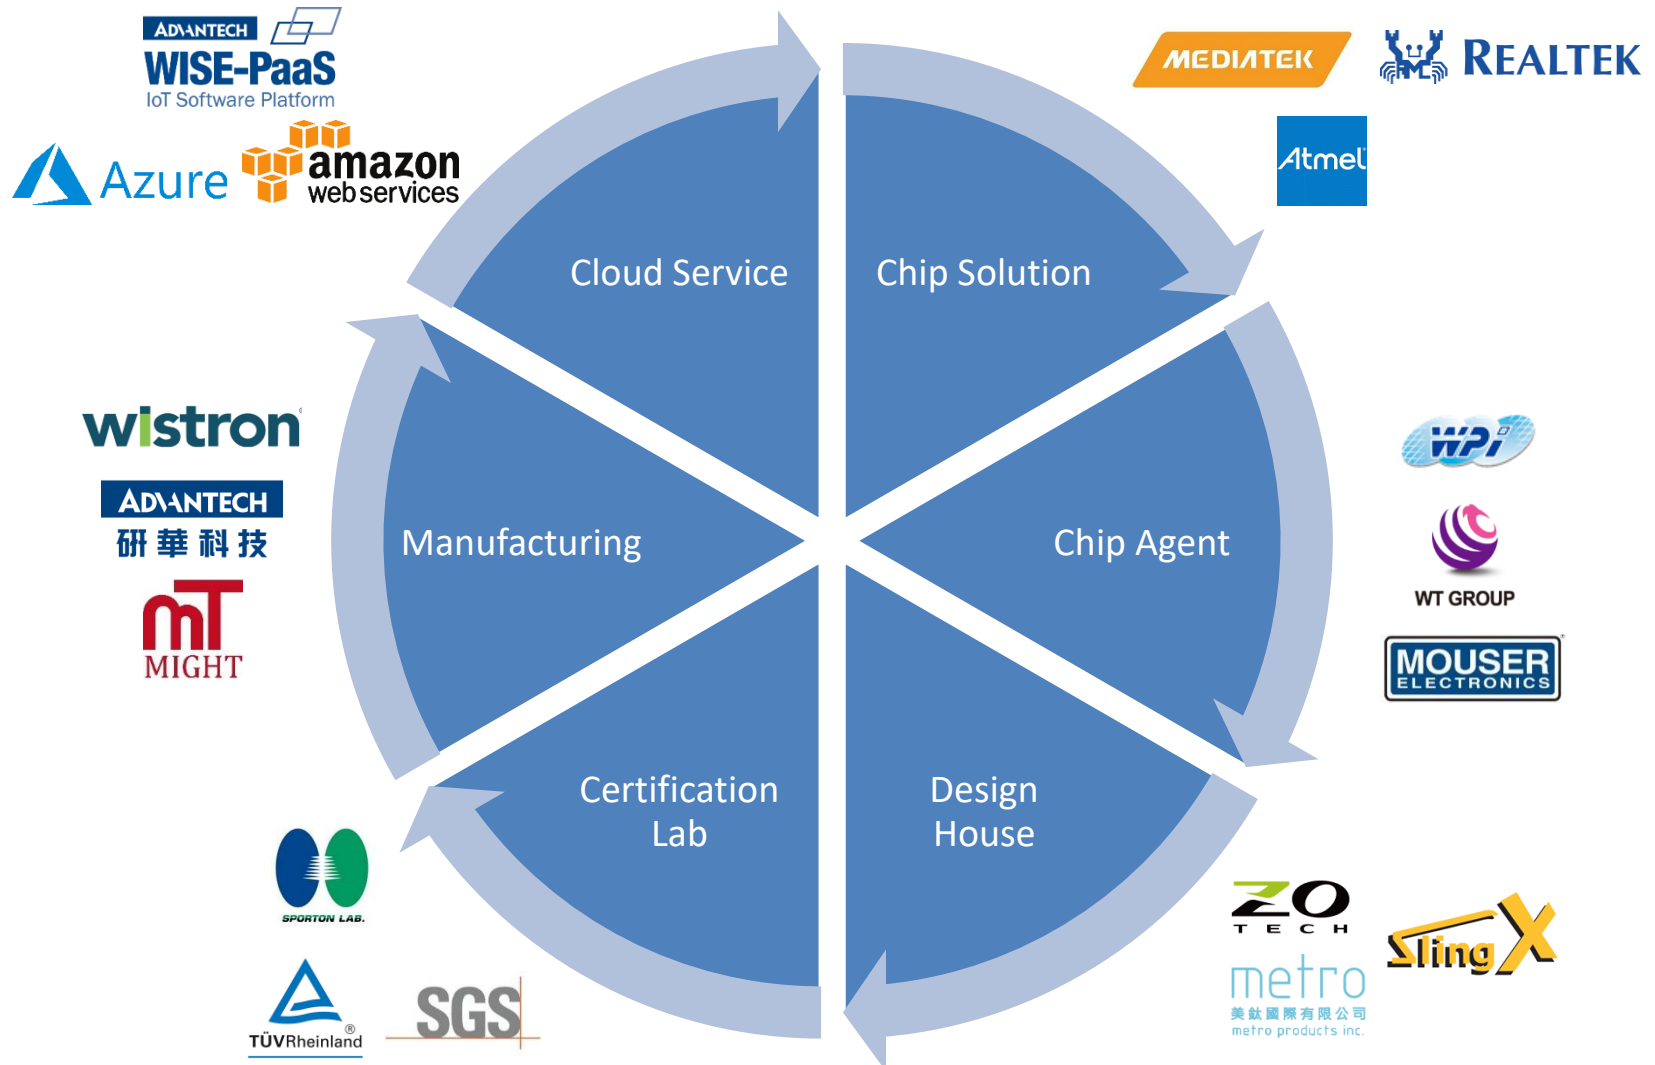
ADVANTECH
WISE-PaaS
IoT Software Platform

Azure

amazon
web services

MEDIATEK

REALTEK

Atmel

Cloud Service

Chip Solution

wistron

ADVANTECH
研華科技

MIGHT

Manufacturing

Chip Agent

WPI

WT GROUP

MOUSER
ELECTRONICS

Certification
Lab

Design
House

SPORTON LAB.

TÜVRheinland

SGS

ZO
TECH

metro
美鈦國際有限公司
metro products inc.

SlingX